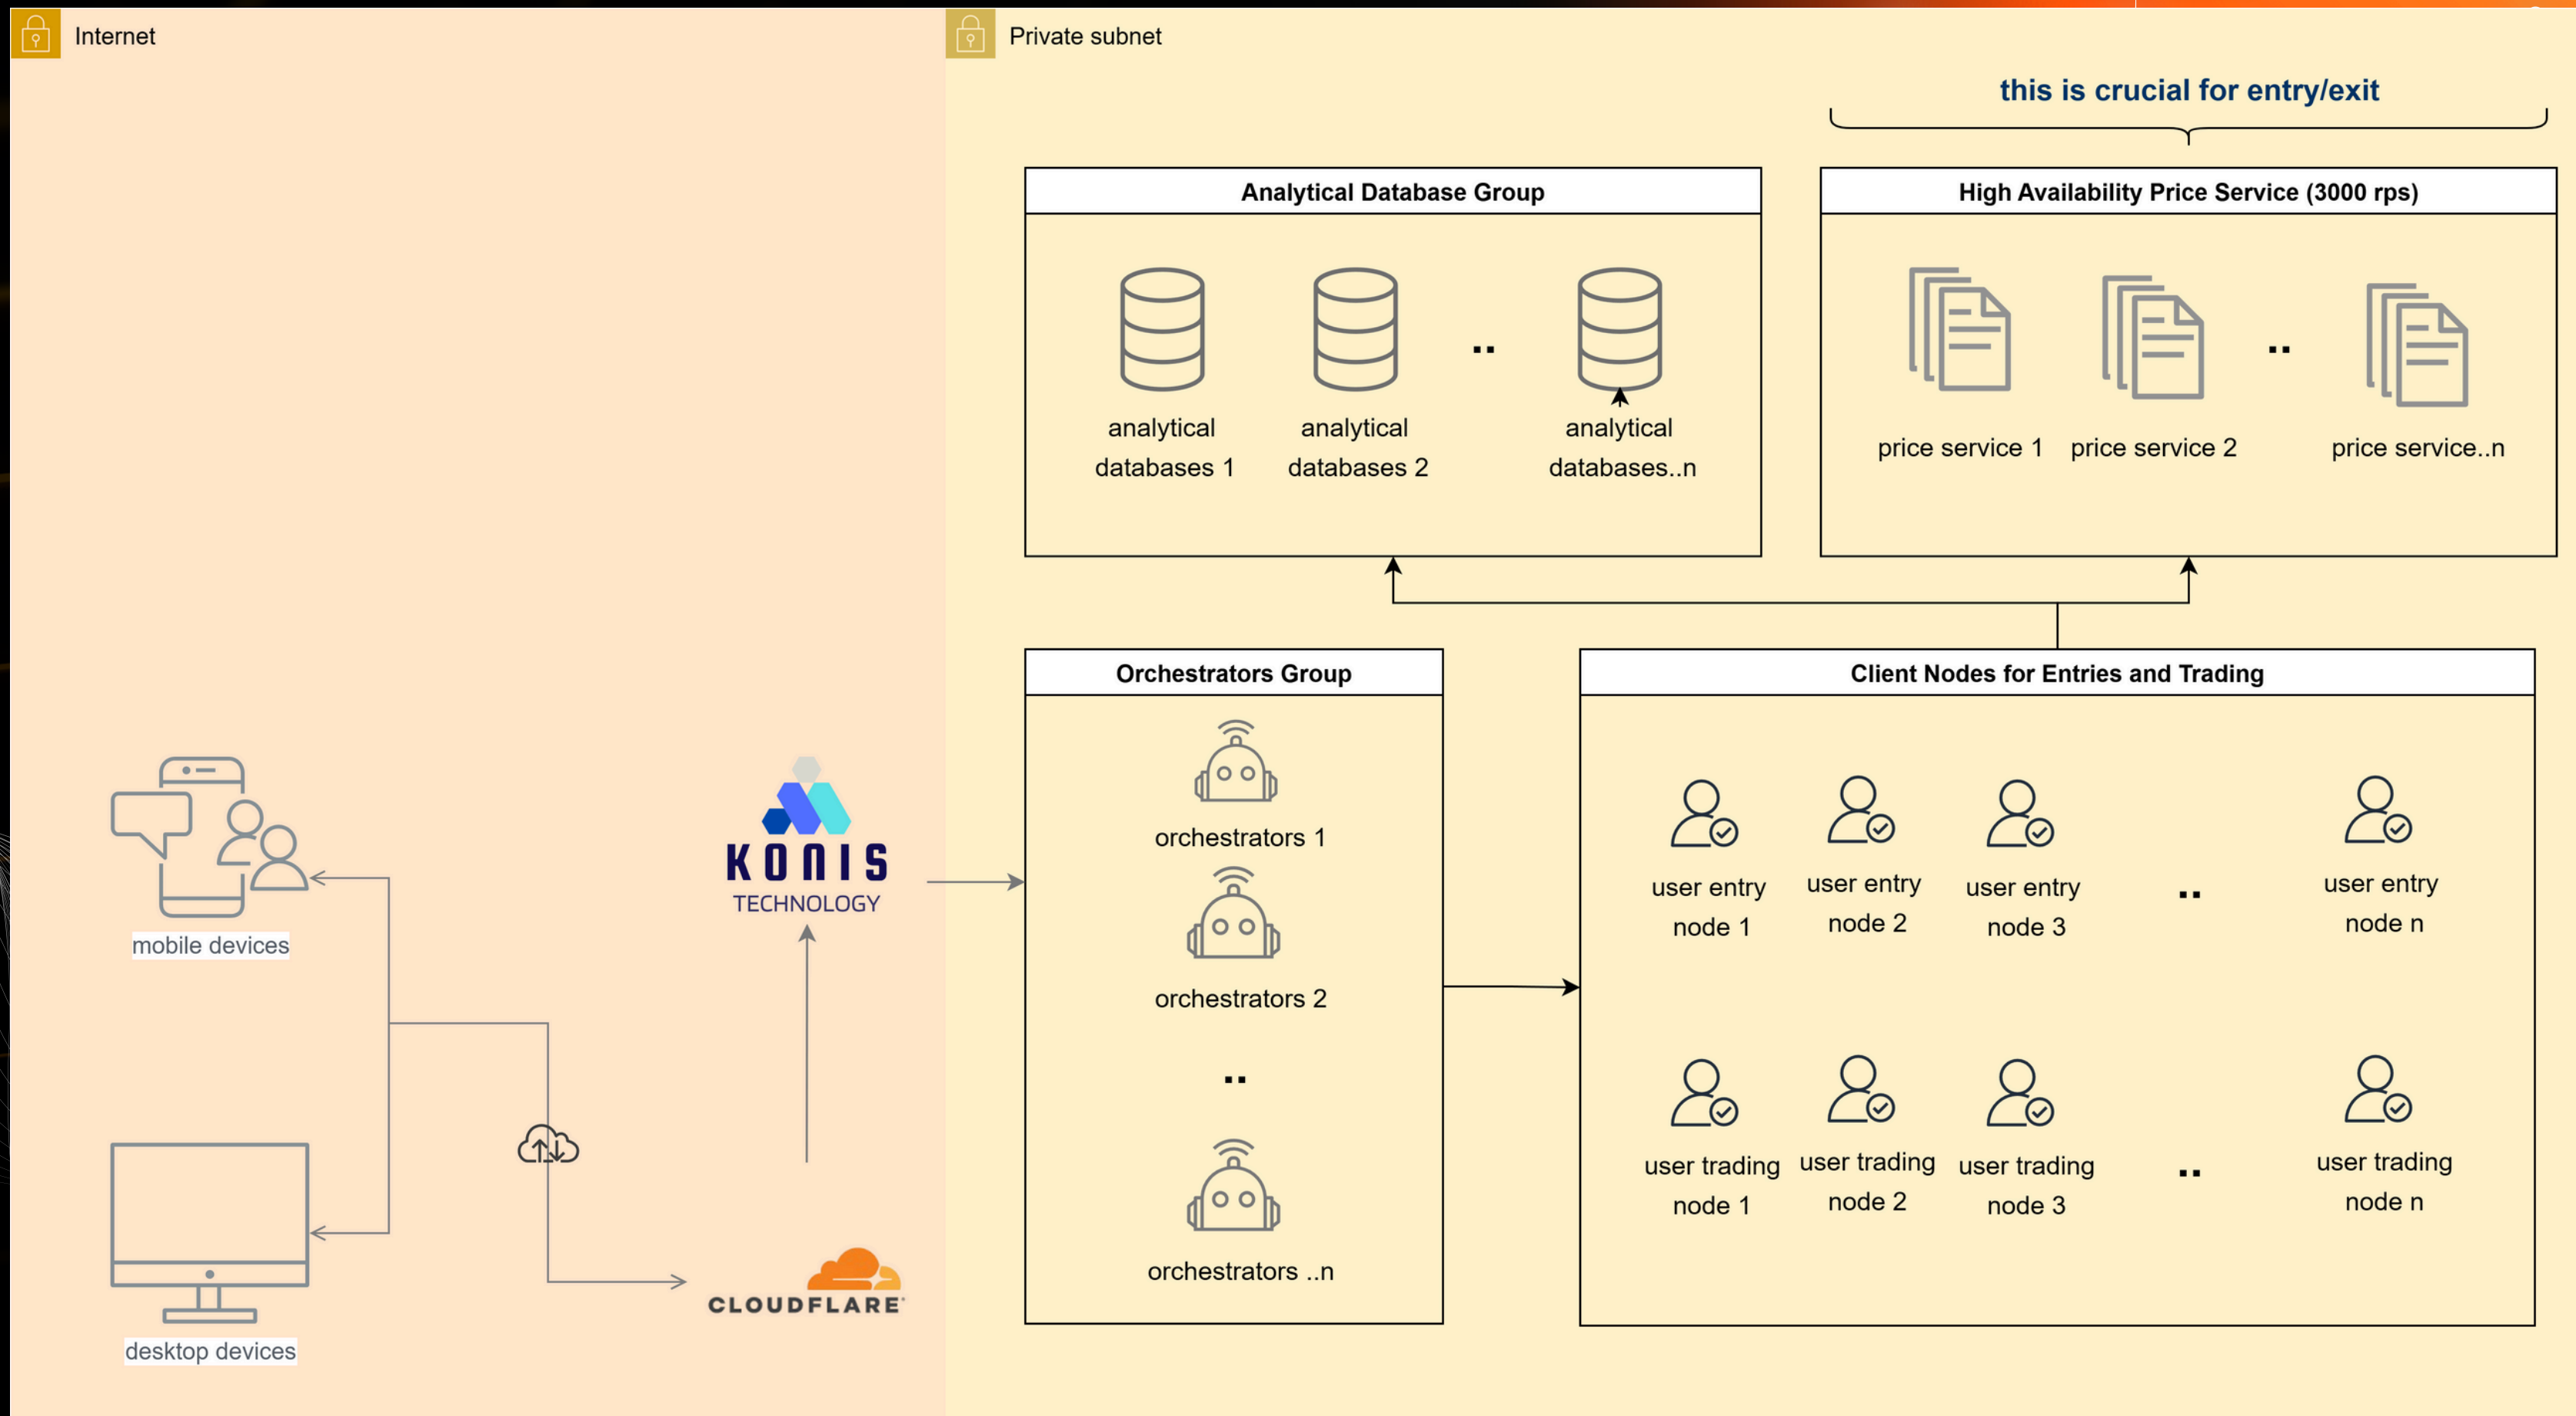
Internet

Private subnet

this is crucial for entry/exit

Analytical Database Group

analytical databases 1

analytical databases 2

..

analytical databases..n

High Availability Price Service (3000 rps)

price service 1

price service 2

..

price service..n

Orchestrators Group

orchestrators 1

orchestrators 2

..

orchestrators ..n

Client Nodes for Entries and Trading

user entry node 1

user entry node 2

user entry node 3

..

user entry node n

user trading node 1

user trading node 2

user trading node 3

..

user trading node n

mobile devices

KONIS TECHNOLOGY

desktop devices

CLOUDFLARE